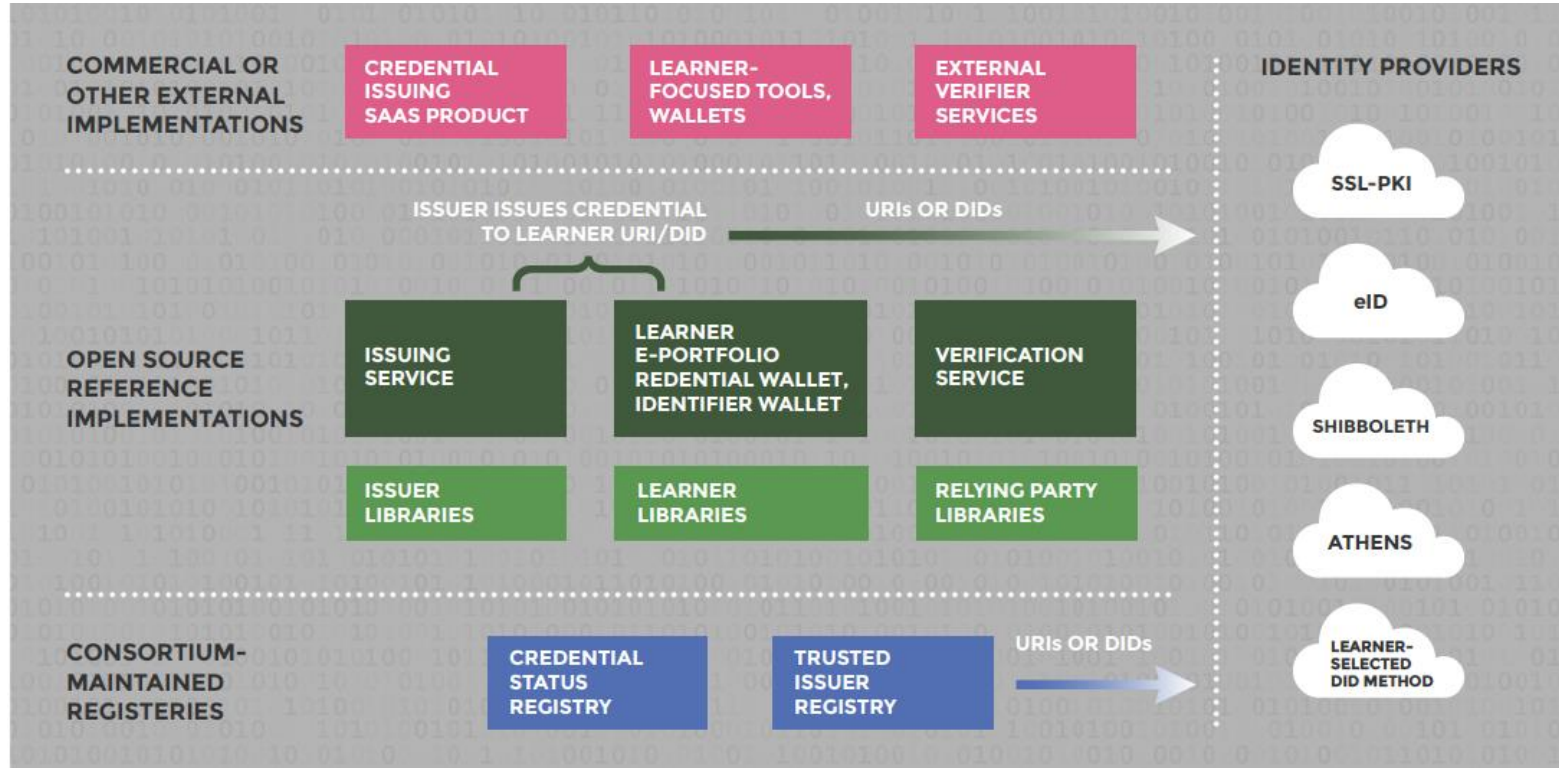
COMMERCIAL OR OTHER EXTERNAL IMPLEMENTATIONS

CREDENTIAL ISSUING SAAS PRODUCT

LEARNER-FOCUSED TOOLS, WALLETS

EXTERNAL VERIFIER SERVICES

IDENTITY PROVIDERS

ISSUER ISSUES CREDENTIAL TO LEARNER URI/DID

URIs OR DIDs

SSL-PKI

eID

OPEN SOURCE REFERENCE IMPLEMENTATIONS

ISSUING SERVICE

LEARNER E-PORTFOLIO REDENTIAL WALLET, IDENTIFIER WALLET

VERIFICATION SERVICE

SHIBBOLETH

ISSUER LIBRARIES

LEARNER LIBRARIES

RELYING PARTY LIBRARIES

ATHENS

CONSORTIUM-MAINTAINED REGISTERIES

CREDENTIAL STATUS REGISTRY

TRUSTED ISSUER REGISTRY

URIs OR DIDs

LEARNER-SELECTED DID METHOD